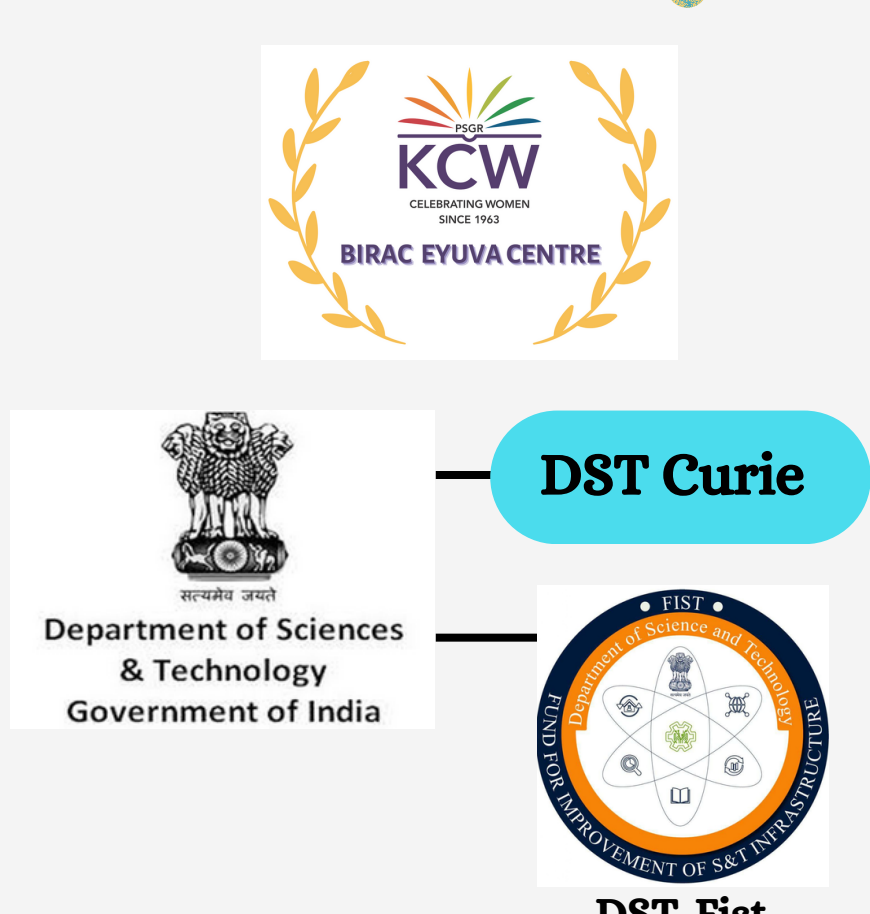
PSGR
KCW
CELEBRATING WOMEN
SINCE 1963
BIRAC EYUVA CENTRE

सत्यमेव जयते
Department of Sciences & Technology Government of India

DST Curie

FIST
Department of Science and Technology
FUND FOR IMPROVEMENT OF S&T INFRASTRUCTURE

DST Fist